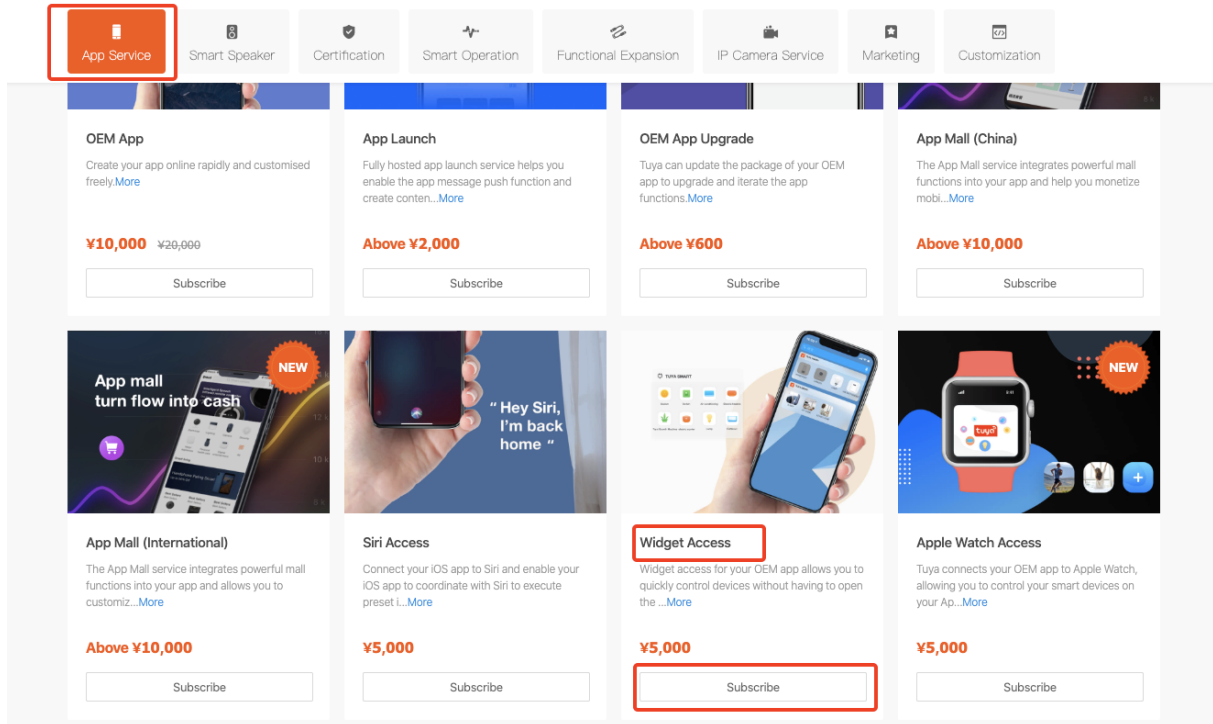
App Service | Smart Speaker | Certification | Smart Operation | Functional Expansion | IP Camera Service | Marketing | Customization

OEM App
Create your app online rapidly and customised freely.More
¥10,000 ¥20,000
Subscribe

App Launch
Fully hosted app launch service helps you enable the app message push function and create conten...More
Above ¥2,000
Subscribe

OEM App Upgrade
Tuya can update the package of your OEM app to upgrade and iterate the app functions.More
Above ¥600
Subscribe

App Mall (China)
The App Mall service integrates powerful mall functions into your app and help you monetize mobi...More
Above ¥10,000
Subscribe

NEW
App mall
turn flow into cash

App Mall (International)
The App Mall service integrates powerful mall functions into your app and allows you to customiz...More
Above ¥10,000
Subscribe

" Hey Siri, I'm back home "

Siri Access
Connect your iOS app to Siri and enable your iOS app to coordinate with Siri to execute preset i...More
¥5,000
Subscribe

Widget Access
Widget access for your OEM app allows you to quickly control devices without having to open the ...More
¥5,000
Subscribe

NEW
tuya

Apple Watch Access
Tuya connects your OEM app to Apple Watch, allowing you to control your smart devices on your Ap...More
¥5,000
Subscribe